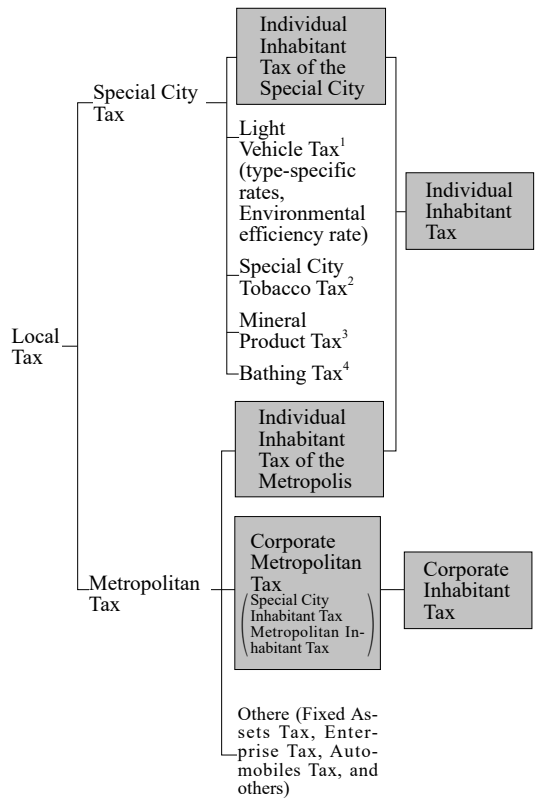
Local Tax

Special City Tax

Individual Inhabitant Tax of the Special City

Light Vehicle Tax$^1$ (type-specific rates, Environmental efficiency rate)

Special City Tobacco Tax$^2$

Mineral Product Tax$^3$

Bathing Tax$^4$

Individual Inhabitant Tax

Individual Inhabitant Tax of the Metropolis

Metropolitan Tax

Corporate Metropolitan Tax (Special City Inhabitant Tax Metropolitan Inhabitant Tax)

Corporate Inhabitant Tax

Othere (Fixed Assets Tax, Enterprise Tax, Automobiles Tax, and others)